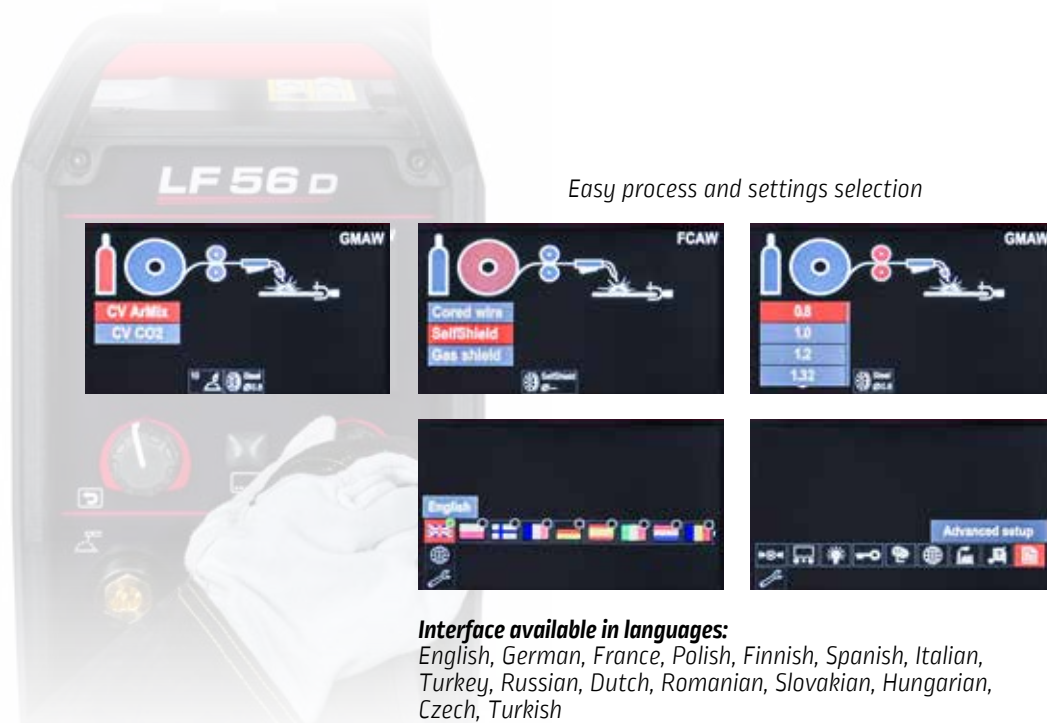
LF 56 D

Easy process and settings selection

GMAW

CV ArMix
CV CO2

FCAW

Cored wire
SelfShield
Gas shield

GMAW

0.8
1.0
1.2
1.32

English

Advanced setup

Interface available in languages:
English, German, France, Polish, Finnish, Spanish, Italian, Turkey, Russian, Dutch, Romanian, Slovakian, Hungarian, Czech, Turkish